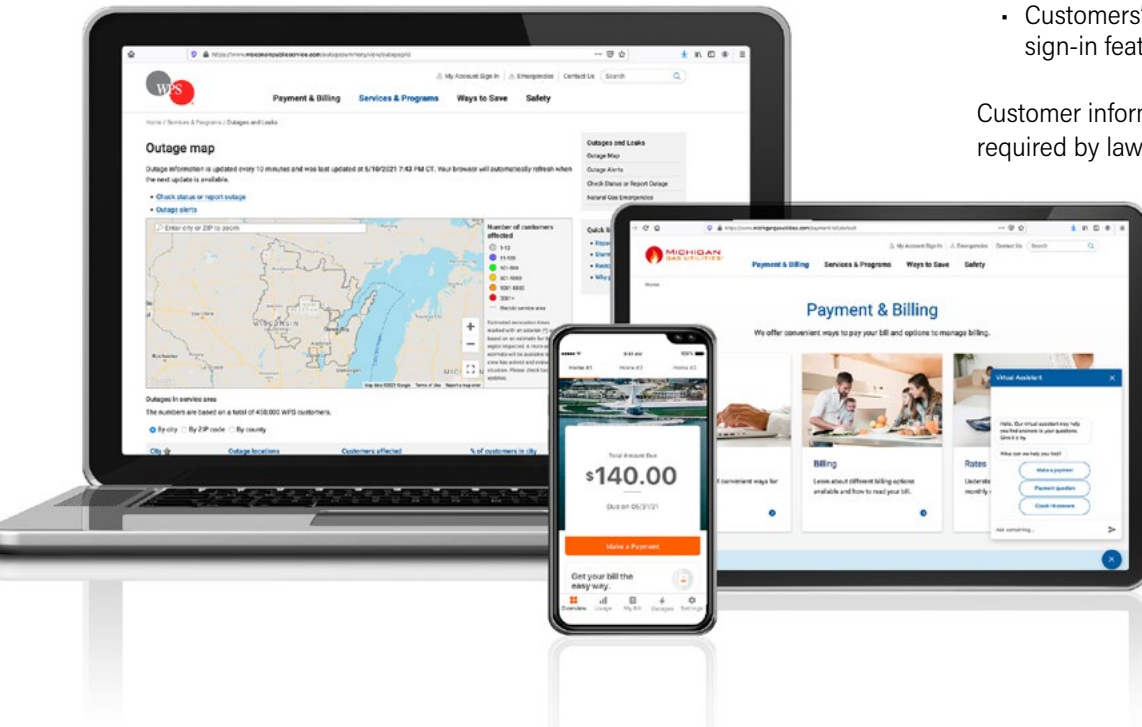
▪ Customers' sign-in feat

Customer inform required by law

https://www.wisconsinpublicservice.com/outages/outage-map

WPS

My Account Sign In | Emergencies | Contact Us | Search

Payment & Billing | Services & Programs | Ways to Save | Safety

Home / Services & Programs / Outages and Leaks

Outage map

Outage information is updated every 10 minutes and was last updated at 5/10/2021 7:43 PM CT. Your browser will automatically refresh when the next update is available.

• Check status or report outage
• Outage alerts

Enter city or ZIP to zoom

Number of customers affected
1-10
11-100
101-500
501-1000
1001-5000
5001+
Electric service area

Estimated restoration times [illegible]

Outages and Leaks
Outage Map
Outage Alerts
Check Status or Report Outage
Natural Gas Emergencies

Quick li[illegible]

Outages in service area
The numbers are based on a total of 450,000 WPS customers.

By city | By ZIP code | By county

City | Outage locations | Customers affected | % of customers in city

https://www.michigangasutilities.com/payment-billing/

MICHIGAN GAS UTILITIES

My Account Sign In | Emergencies | Contact Us | Search

Payment & Billing | Services & Programs | Ways to Save | Safety

Home

Payment & Billing

We offer convenient ways to pay your bill and options to manage billing.

l convenient ways for

Billing
Learn about different billing options available and how to read your bill.

Rates
Understa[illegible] monthly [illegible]

Virtual Assistant
Hello. Our virtual assistant may help you find answers to your questions. Give it a try.
What can we help you find?
Make a payment
Payment question
Check in-season
Ask something...

Home #1 | Home #2 | Home #3

Total Account Due
$140.00
Due on 05/31/21

Make a Payment

Get your bill the easy way.

Overview | Usage | My Bill | Outages | Settings